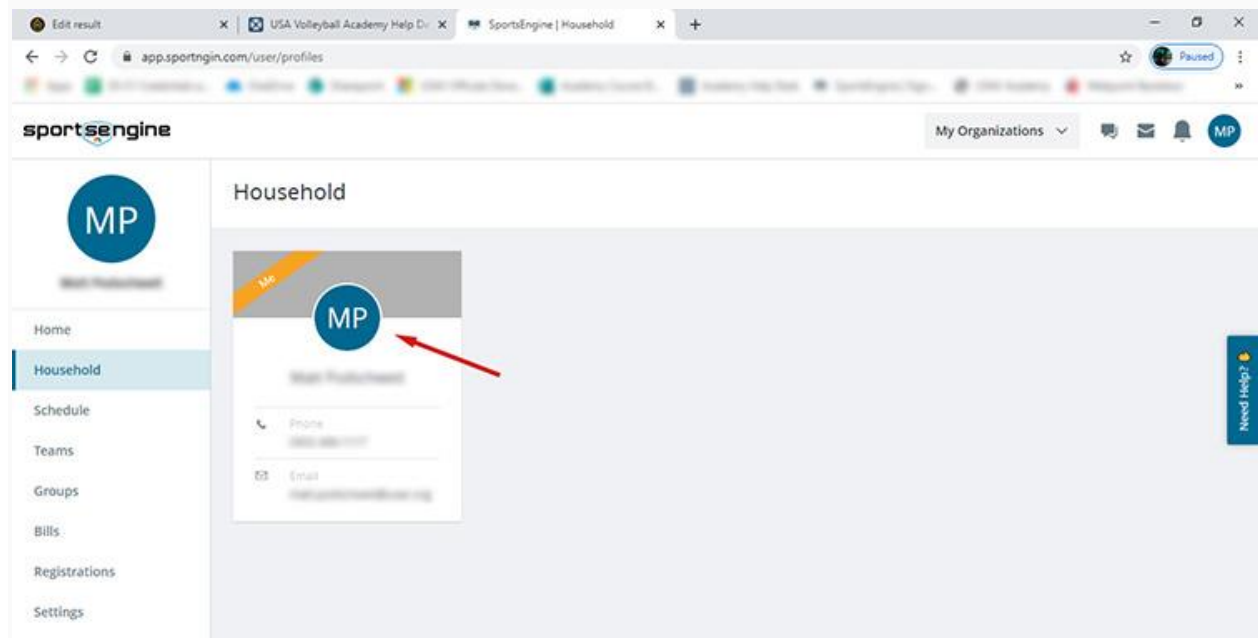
Edit result
USA Volleyball Academy Help De
SportsEngine | Household
app.sportngin.com/user/profiles
Paused
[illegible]
sportsengine
My Organizations
MP
MP
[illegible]
Home
Household
Schedule
Teams
Groups
Bills
Registrations
Settings
Household
Me
MP
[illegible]
Phone
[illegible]
Email
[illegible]
Need Help?